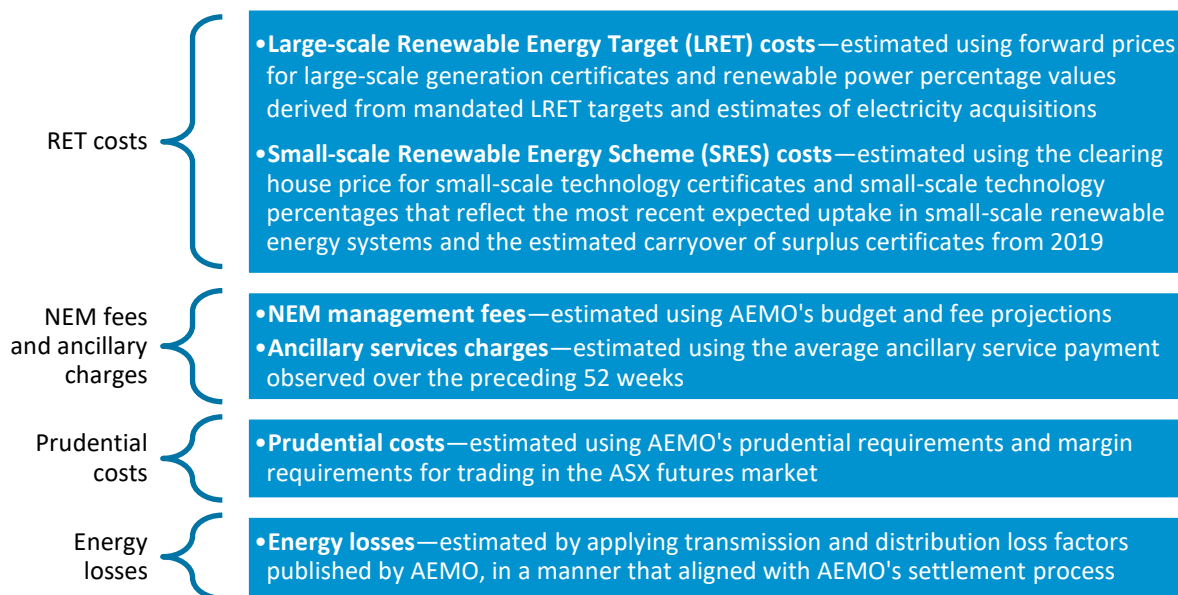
RET costs

•**Large-scale Renewable Energy Target (LRET) costs**—estimated using forward prices for large-scale generation certificates and renewable power percentage values derived from mandated LRET targets and estimates of electricity acquisitions

•**Small-scale Renewable Energy Scheme (SRES) costs**—estimated using the clearing house price for small-scale technology certificates and small-scale technology percentages that reflect the most recent expected uptake in small-scale renewable energy systems and the estimated carryover of surplus certificates from 2019

NEM fees and ancillary charges

•**NEM management fees**—estimated using AEMO's budget and fee projections

•**Ancillary services charges**—estimated using the average ancillary service payment observed over the preceding 52 weeks

Prudential costs

•**Prudential costs**—estimated using AEMO's prudential requirements and margin requirements for trading in the ASX futures market

Energy losses

•**Energy losses**—estimated by applying transmission and distribution loss factors published by AEMO, in a manner that aligned with AEMO's settlement process